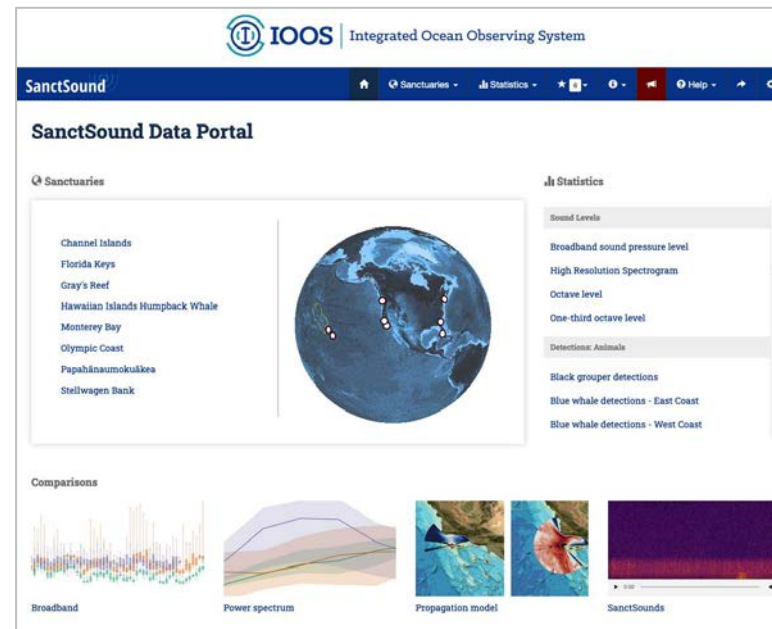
IOOS | Integrated Ocean Observing System

SanctSound

Sanctuaries ▾ Statistics ▾ ★ 0 ▾ ▾ Help ▾

SanctSound Data Portal

Sanctuaries

Channel Islands
Florida Keys
Gray's Reef
Hawaiian Islands Humpback Whale
Monterey Bay
Olympic Coast
Papahānaumokuākea
Stellwagen Bank

Statistics

Sound Levels

Broadband sound pressure level
High Resolution Spectrogram
Octave level
One-third octave level

Detections: Animals

Black grouper detections
Blue whale detections - East Coast
Blue whale detections - West Coast

Comparisons

Broadband

Power spectrum

Propagation model

SanctSounds